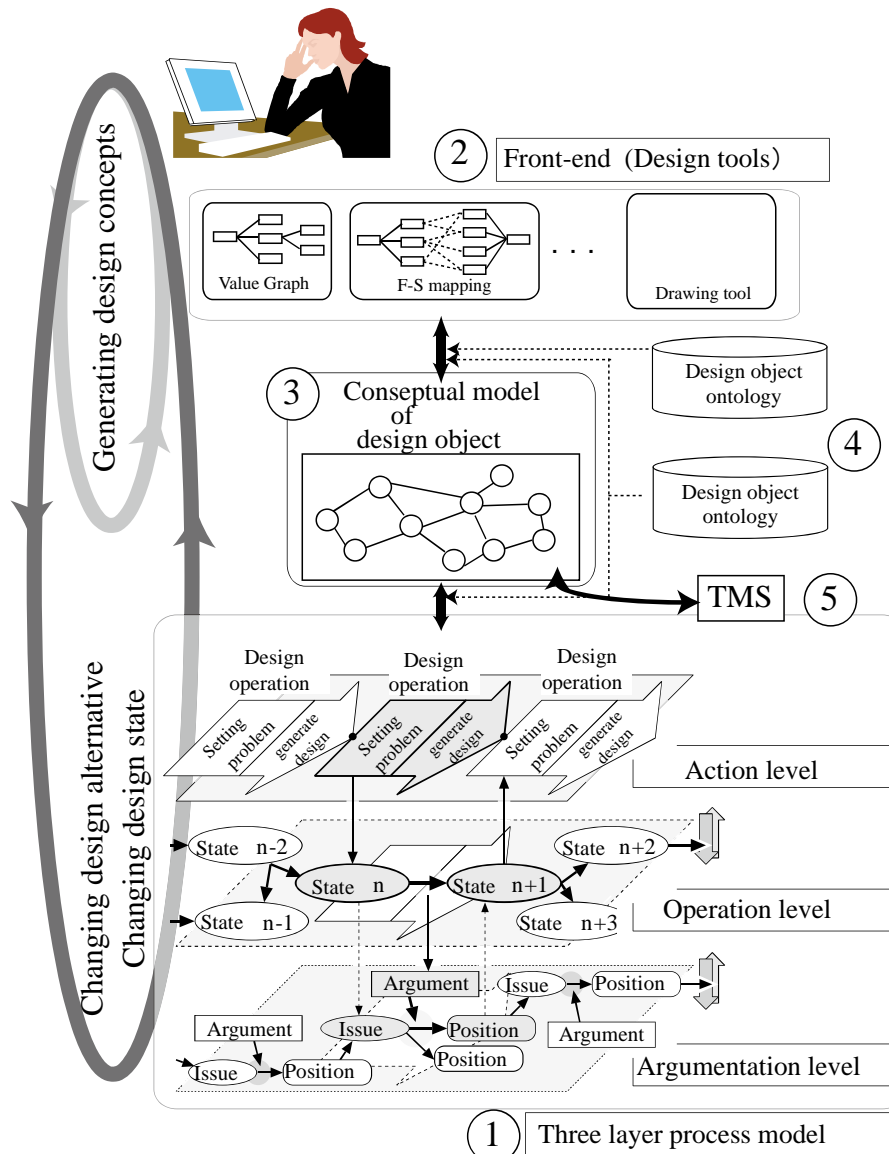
Generating design concepts

2 Front-end (Design tools)

Value Graph

F-S mapping

. . .

Drawing tool

Design object ontology

3 Conseptual model of design object

4

Design object ontology

TMS 5

Changing design alternative

Changing design state

Design operation

Design operation

Design operation

Setting problem

generate design

Setting problem

generate design

Setting problem

generate design

Action level

State n-2

State n

State n+1

State n+2

State n-1

State n+3

Operation level

Argument

Issue

Position

Argument

Issue

Position

Position

Argument

Issue

Position

Argumentation level

1 Three layer process model